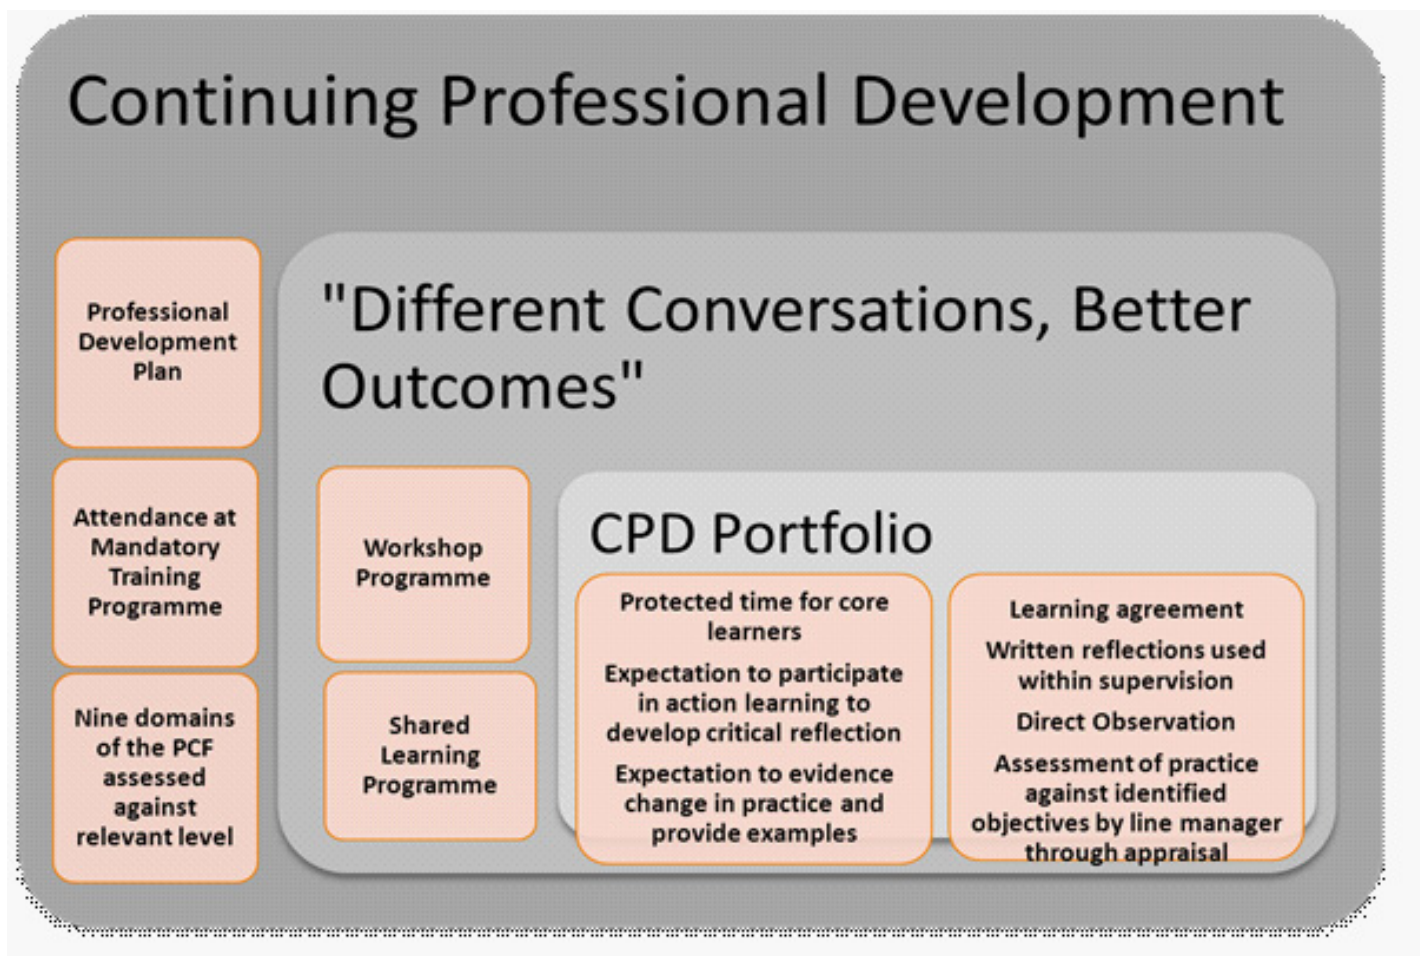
Continuing Professional Development

Professional Development Plan

Attendance at Mandatory Training Programme

Nine domains of the PCF assessed against relevant level

"Different Conversations, Better Outcomes"

Workshop Programme

Shared Learning Programme

CPD Portfolio

Protected time for core learners

Expectation to participate in action learning to develop critical reflection

Expectation to evidence change in practice and provide examples

Learning agreement

Written reflections used within supervision

Direct Observation

Assessment of practice against identified objectives by line manager through appraisal